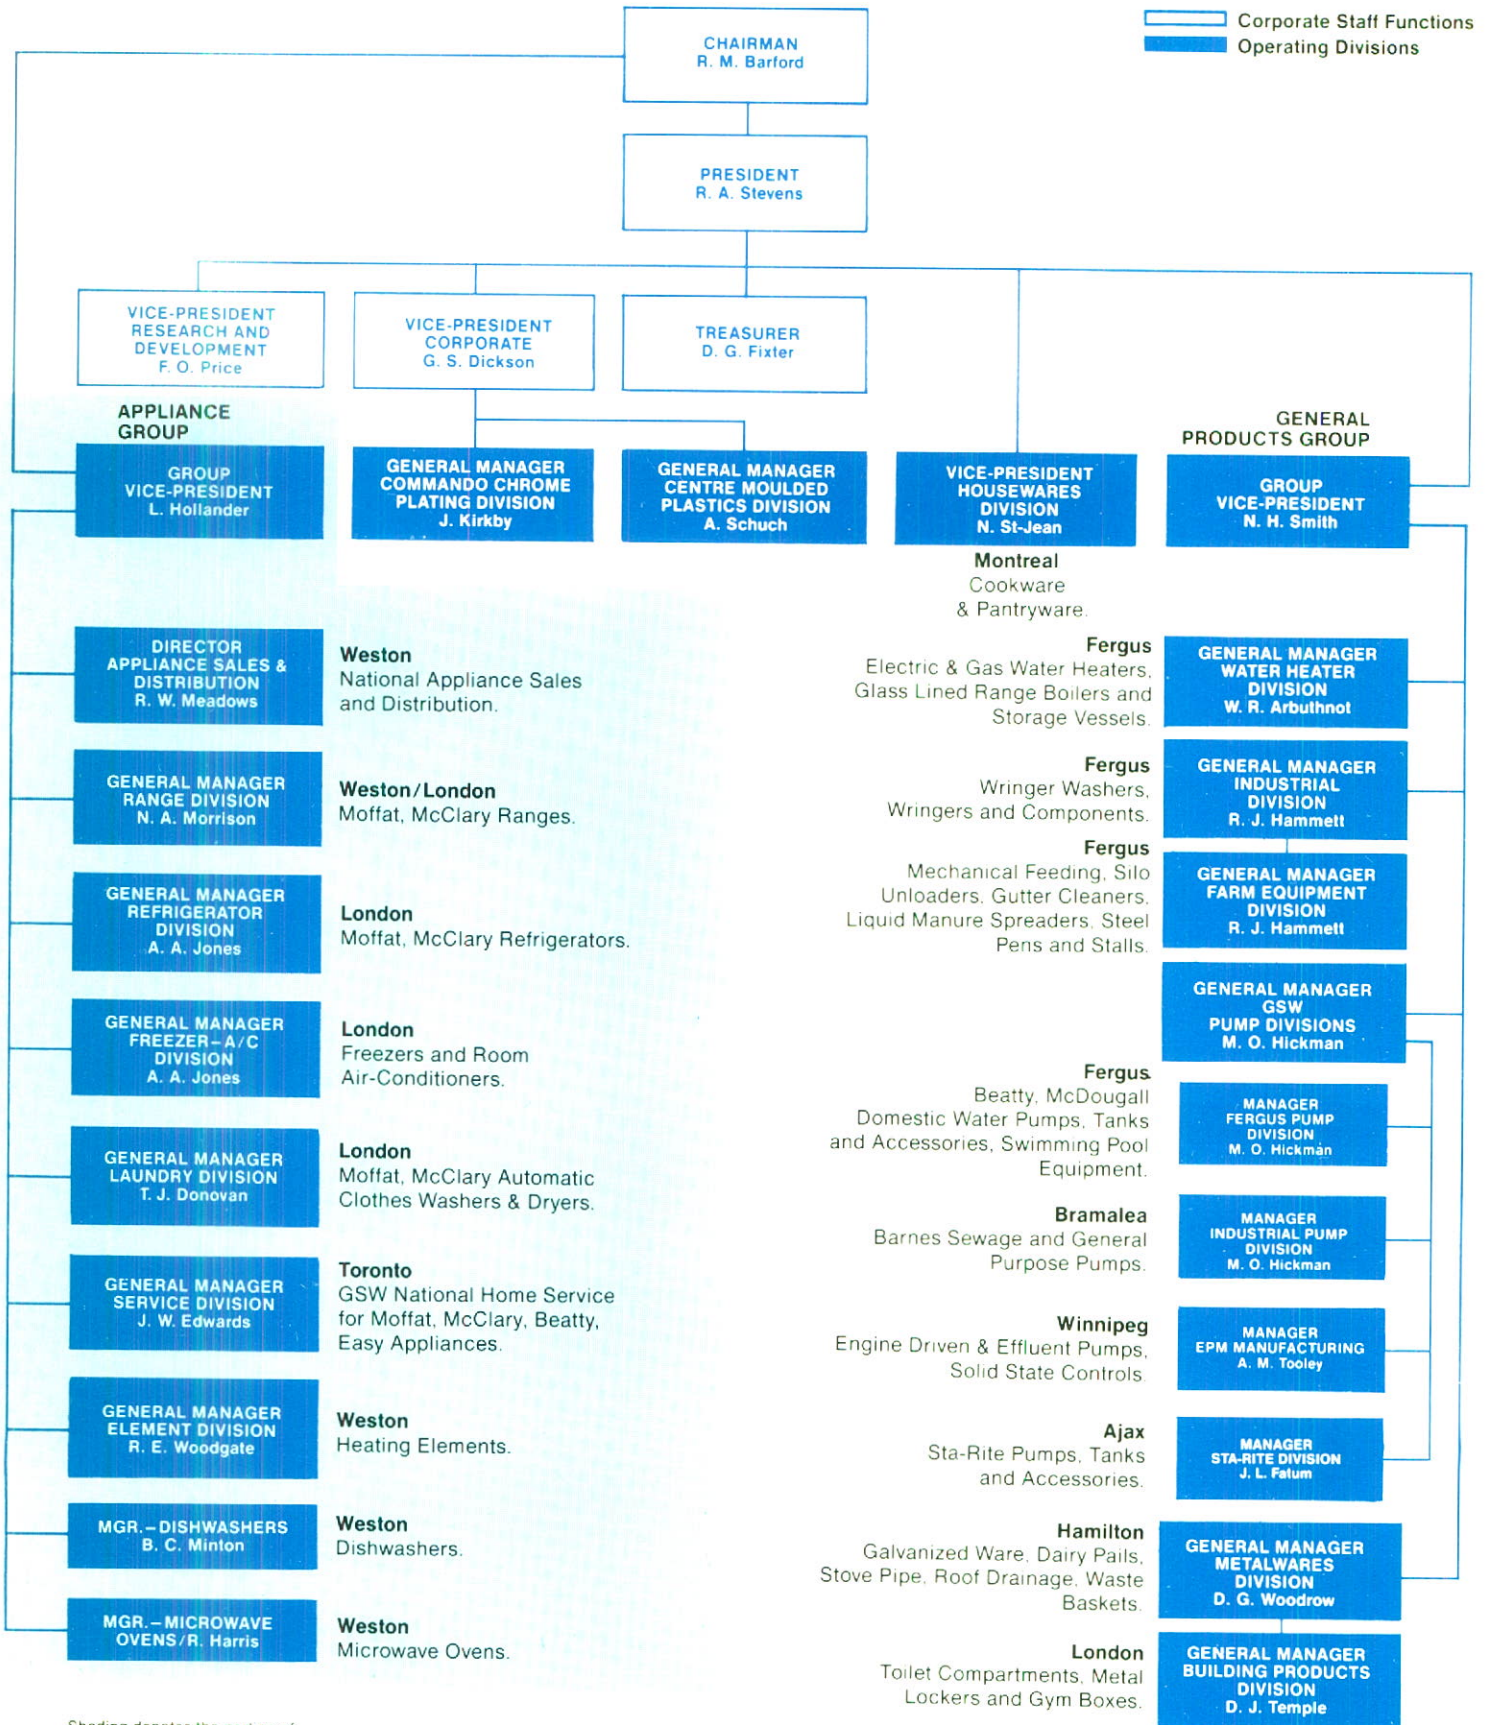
Corporate Staff Functions
Operating Divisions

CHAIRMAN
R. M. Barford

PRESIDENT
R. A. Stevens

VICE-PRESIDENT RESEARCH AND DEVELOPMENT
F. O. Price

VICE-PRESIDENT CORPORATE
G. S. Dickson

TREASURER
D. G. Fixter

APPLIANCE GROUP

GROUP VICE-PRESIDENT
L. Hollander

GENERAL MANAGER COMMANDO CHROME PLATING DIVISION
J. Kirkby

GENERAL MANAGER CENTRE MOULDED PLASTICS DIVISION
A. Schuch

VICE-PRESIDENT HOUSEWARES DIVISION
N. St-Jean

Montreal
Cookware & Pantryware.

GENERAL PRODUCTS GROUP

GROUP VICE-PRESIDENT
N. H. Smith

DIRECTOR APPLIANCE SALES & DISTRIBUTION
R. W. Meadows

Weston
National Appliance Sales and Distribution.

GENERAL MANAGER RANGE DIVISION
N. A. Morrison

Weston/London
Moffat, McClary Ranges.

GENERAL MANAGER REFRIGERATOR DIVISION
A. A. Jones

London
Moffat, McClary Refrigerators.

GENERAL MANAGER FREEZER–A/C DIVISION
A. A. Jones

London
Freezers and Room Air-Conditioners.

GENERAL MANAGER LAUNDRY DIVISION
T. J. Donovan

London
Moffat, McClary Automatic Clothes Washers & Dryers.

GENERAL MANAGER SERVICE DIVISION
J. W. Edwards

Toronto
GSW National Home Service for Moffat, McClary, Beatty, Easy Appliances.

GENERAL MANAGER ELEMENT DIVISION
R. E. Woodgate

Weston
Heating Elements.

MGR.–DISHWASHERS
B. C. Minton

Weston
Dishwashers.

MGR.–MICROWAVE OVENS/R. Harris

Weston
Microwave Ovens.

Fergus
Electric & Gas Water Heaters, Glass Lined Range Boilers and Storage Vessels.

GENERAL MANAGER WATER HEATER DIVISION
W. R. Arbuthnot

Fergus
Wringer Washers, Wringers and Components.

GENERAL MANAGER INDUSTRIAL DIVISION
R. J. Hammett

Fergus
Mechanical Feeding, Silo Unloaders, Gutter Cleaners, Liquid Manure Spreaders, Steel Pens and Stalls.

GENERAL MANAGER FARM EQUIPMENT DIVISION
R. J. Hammett

GENERAL MANAGER GSW PUMP DIVISIONS
M. O. Hickman

Fergus
Beatty, McDougall Domestic Water Pumps, Tanks and Accessories, Swimming Pool Equipment.

MANAGER FERGUS PUMP DIVISION
M. O. Hickman

Bramalea
Barnes Sewage and General Purpose Pumps.

MANAGER INDUSTRIAL PUMP DIVISION
M. O. Hickman

Winnipeg
Engine Driven & Effluent Pumps, Solid State Controls.

MANAGER EPM MANUFACTURING
A. M. Tooley

Ajax
Sta-Rite Pumps, Tanks and Accessories.

MANAGER STA-RITE DIVISION
J. L. Fatum

Hamilton
Galvanized Ware, Dairy Pails, Stove Pipe, Roof Drainage, Waste Baskets.

GENERAL MANAGER METALWARES DIVISION
D. G. Woodrow

London
Toilet Compartments, Metal Lockers and Gym Boxes.

GENERAL MANAGER BUILDING PRODUCTS DIVISION
D. J. Temple

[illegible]